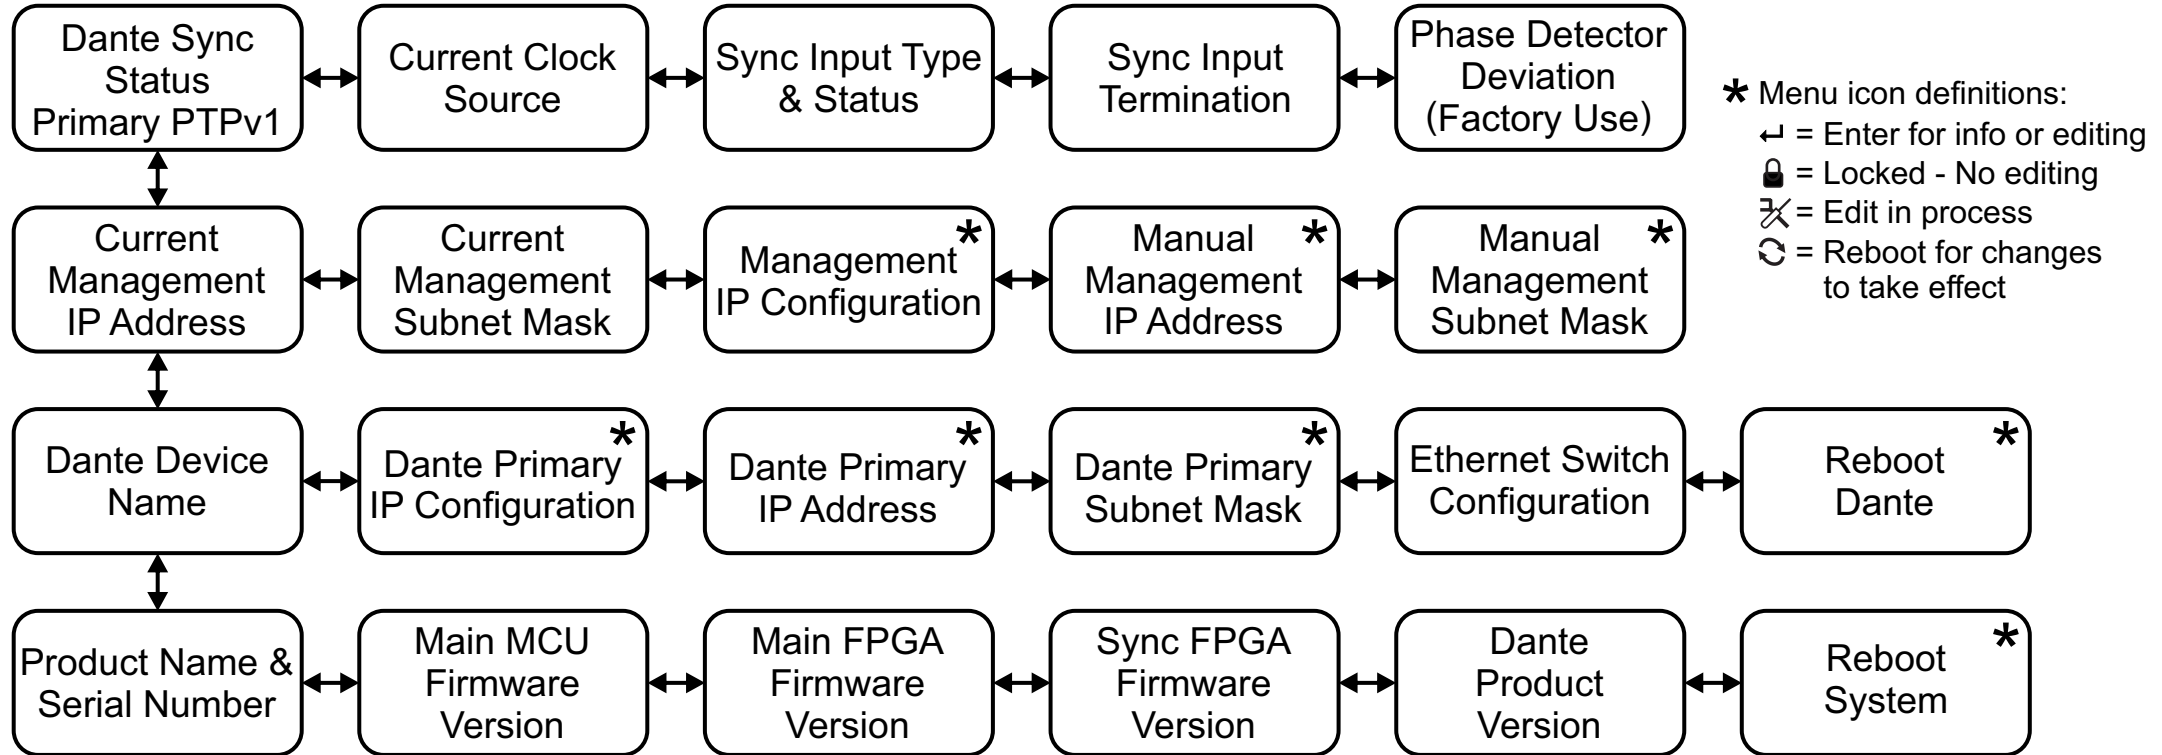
Dante Sync Status Primary PTPv1

Current Clock Source

Sync Input Type & Status

Sync Input Termination

Phase Detector Deviation (Factory Use)

* Menu icon definitions:
↵ = Enter for info or editing
🔒 = Locked - No editing
✗ = Edit in process
↻ = Reboot for changes to take effect

Current Management IP Address

Current Management Subnet Mask

Management IP Configuration *

Manual Management IP Address *

Manual Management Subnet Mask *

Dante Device Name

Dante Primary IP Configuration *

Dante Primary IP Address *

Dante Primary Subnet Mask *

Ethernet Switch Configuration

Reboot Dante *

Product Name & Serial Number

Main MCU Firmware Version

Main FPGA Firmware Version

Sync FPGA Firmware Version

Dante Product Version

Reboot System *